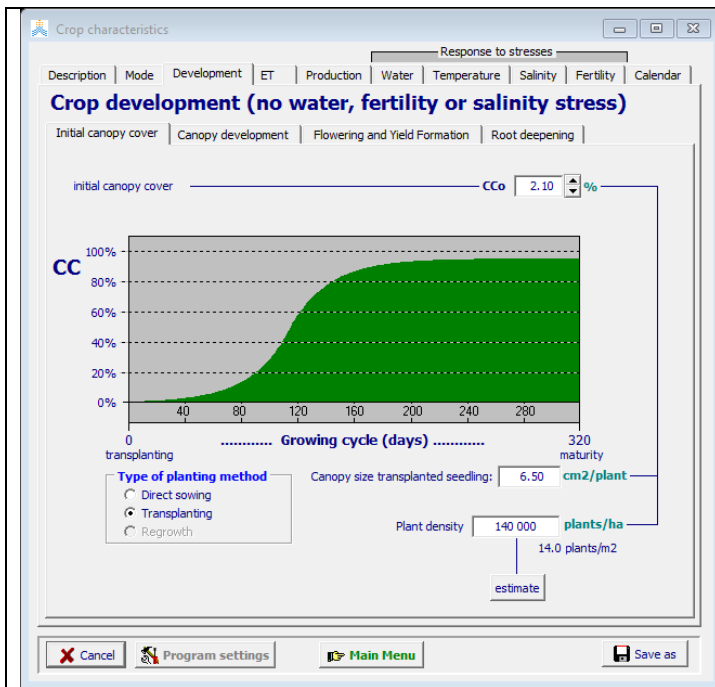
Crop characteristics

Response to stresses

Description | Mode | Development | ET | Production | Water | Temperature | Salinity | Fertility | Calendar

Crop development (no water, fertility or salinity stress)

Initial canopy cover | Canopy development | Flowering and Yield Formation | Root deepening

initial canopy cover CCo 2.10 %

CC

100%
80%
60%
40%
20%
0%

40 80 120 160 200 240 280

0 transplanting ........... Growing cycle (days) ........... 320 maturity

Type of planting method
Direct sowing
Transplanting
Regrowth

Canopy size transplanted seedling: 6.50 cm2/plant

Plant density 140 000 plants/ha

14.0 plants/m2

estimate

Cancel | Program settings | Main Menu | Save as